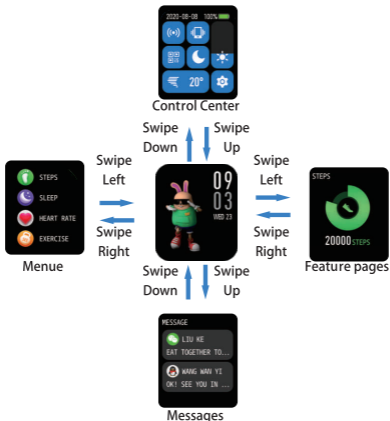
2020-08-08 100%

20°

Control Center

Swipe Down

Swipe Up

STEPS
SLEEP
HEART RATE
EXERCISE

Menue

Swipe Left

Swipe Right

09
03
WED 23

Swipe Left

Swipe Right

STEPS
20000 STEPS

Feature pages

Swipe Down

Swipe Up

MESSAGE
LIU KE
EAT TOGETHER TO...
WANG WAN YI
OK! SEE YOU IN ...

Messages